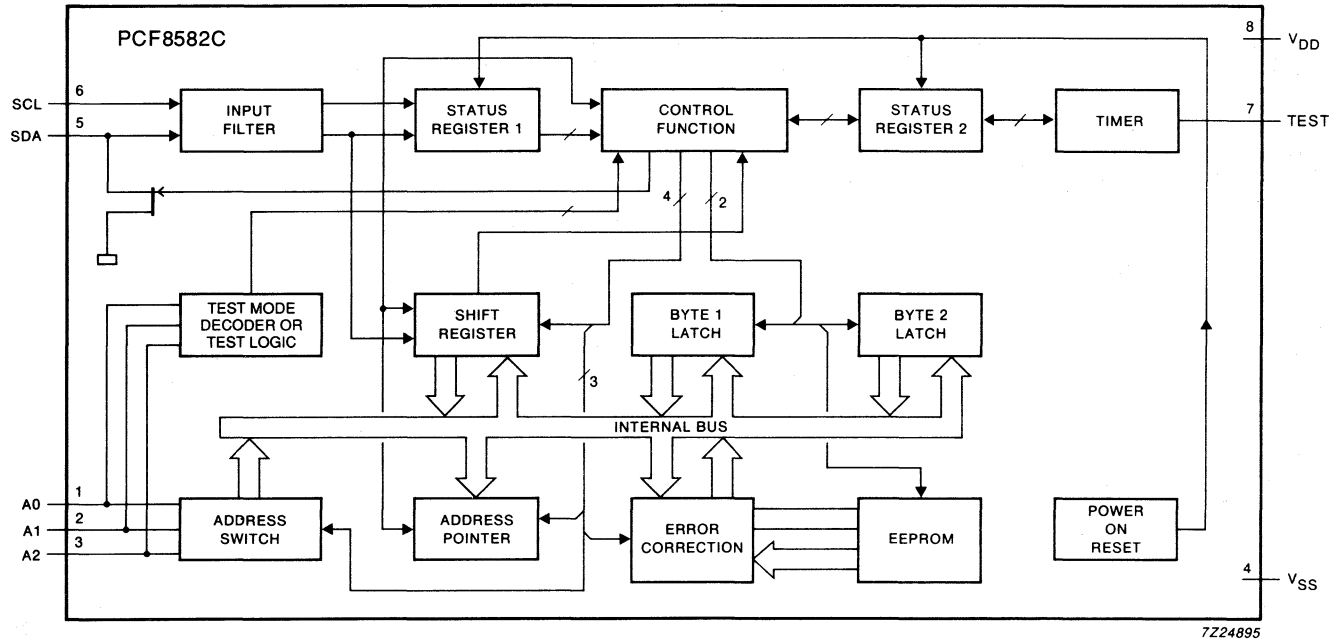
PCF8582C

8
$V_{DD}$

SCL
6

SDA
5

INPUT FILTER

STATUS REGISTER 1

CONTROL FUNCTION

STATUS REGISTER 2

TIMER

7
TEST

4
2

TEST MODE DECODER OR TEST LOGIC

SHIFT REGISTER

BYTE 1 LATCH

BYTE 2 LATCH

3

INTERNAL BUS

A0
1
A1
2
A2
3

ADDRESS SWITCH

ADDRESS POINTER

ERROR CORRECTION

EEPROM

POWER ON RESET

4
$V_{SS}$

7Z24895